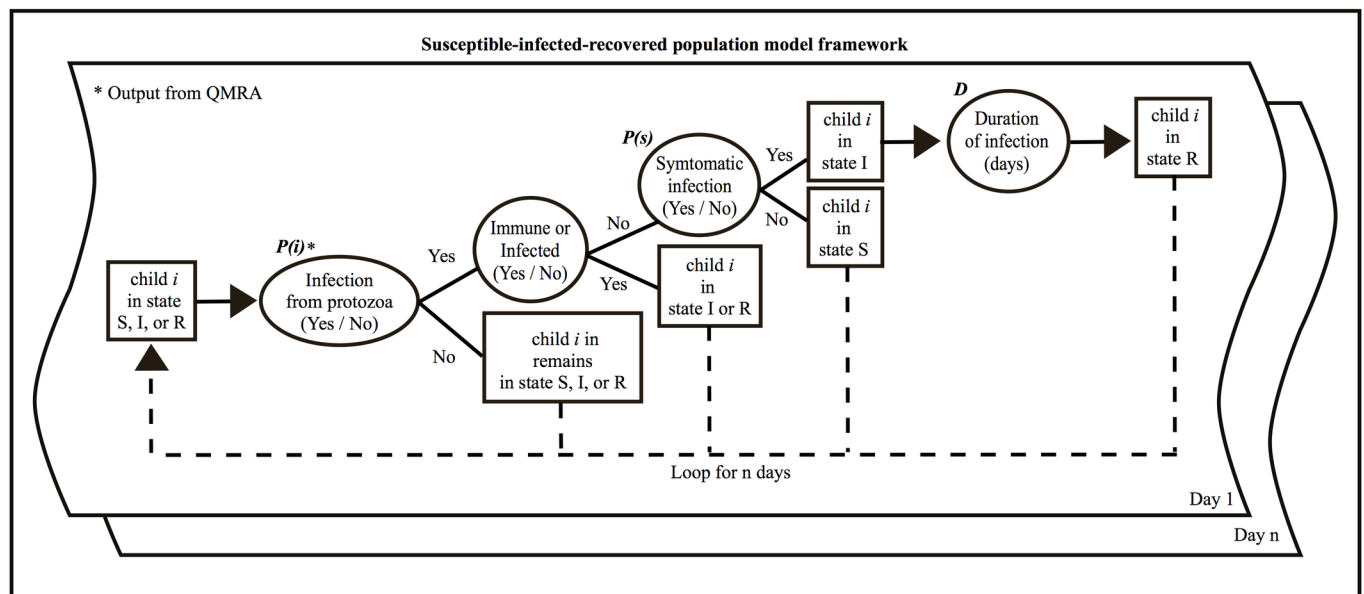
Susceptible-infected-recovered population model framework

* Output from QMRA

child *i* in state S, I, or R

*P(i)**

Infection from protozoa (Yes / No)

Yes

No

child *i* in remains in state S, I, or R

Immune or Infected (Yes / No)

No

Yes

child *i* in state I or R

*P(s)*

Symtomatic infection (Yes / No)

Yes

No

child *i* in state I

child *i* in state S

*D*

Duration of infection (days)

child *i* in state R

Loop for n days

Day 1

Day n